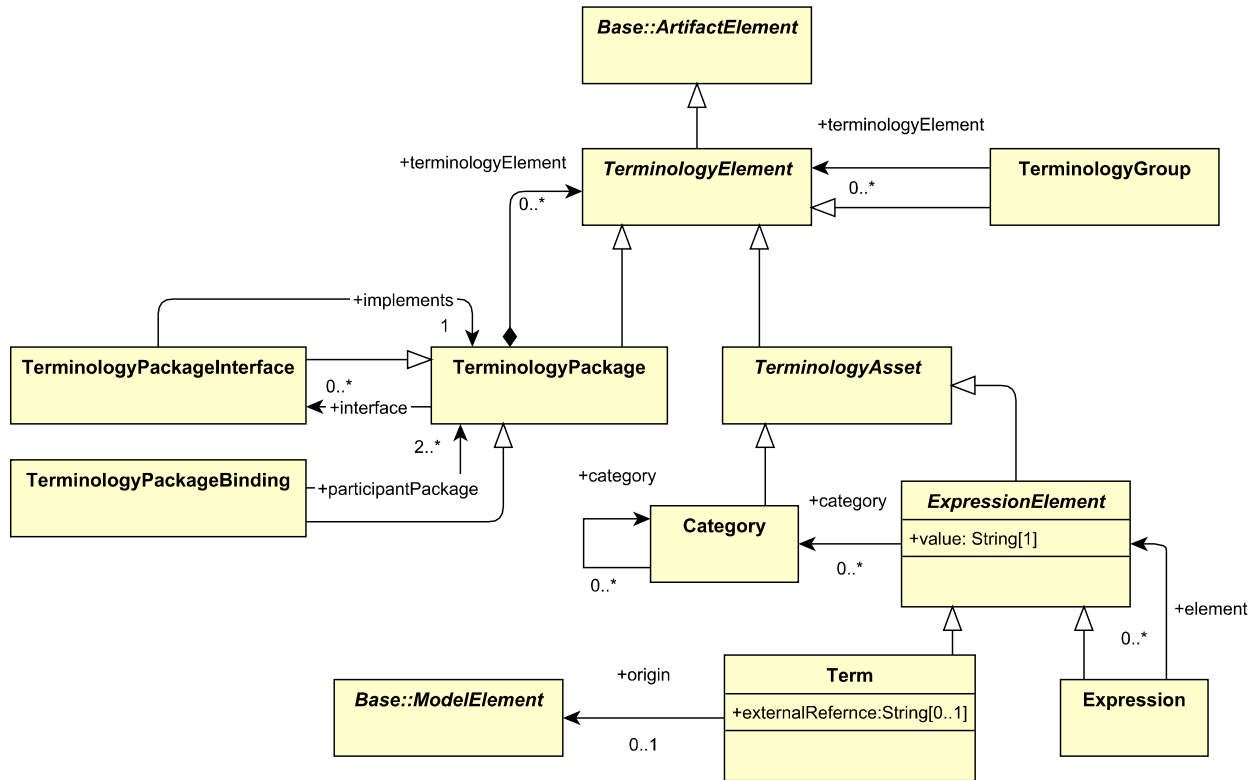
Base::ArtifactElement

+terminologyElement

+terminologyElement

TerminologyElement

TerminologyGroup

0..*

0..*

+implements

1

TerminologyPackageInterface

TerminologyPackage

TerminologyAsset

0..*

+interface

2..*

TerminologyPackageBinding

+participantPackage

+category

+category

ExpressionElement

Category

+value: String[1]

0..*

0..*

+element

0..*

+origin

Term

Base::ModelElement

+externalRefernce:String[0..1]

Expression

0..1